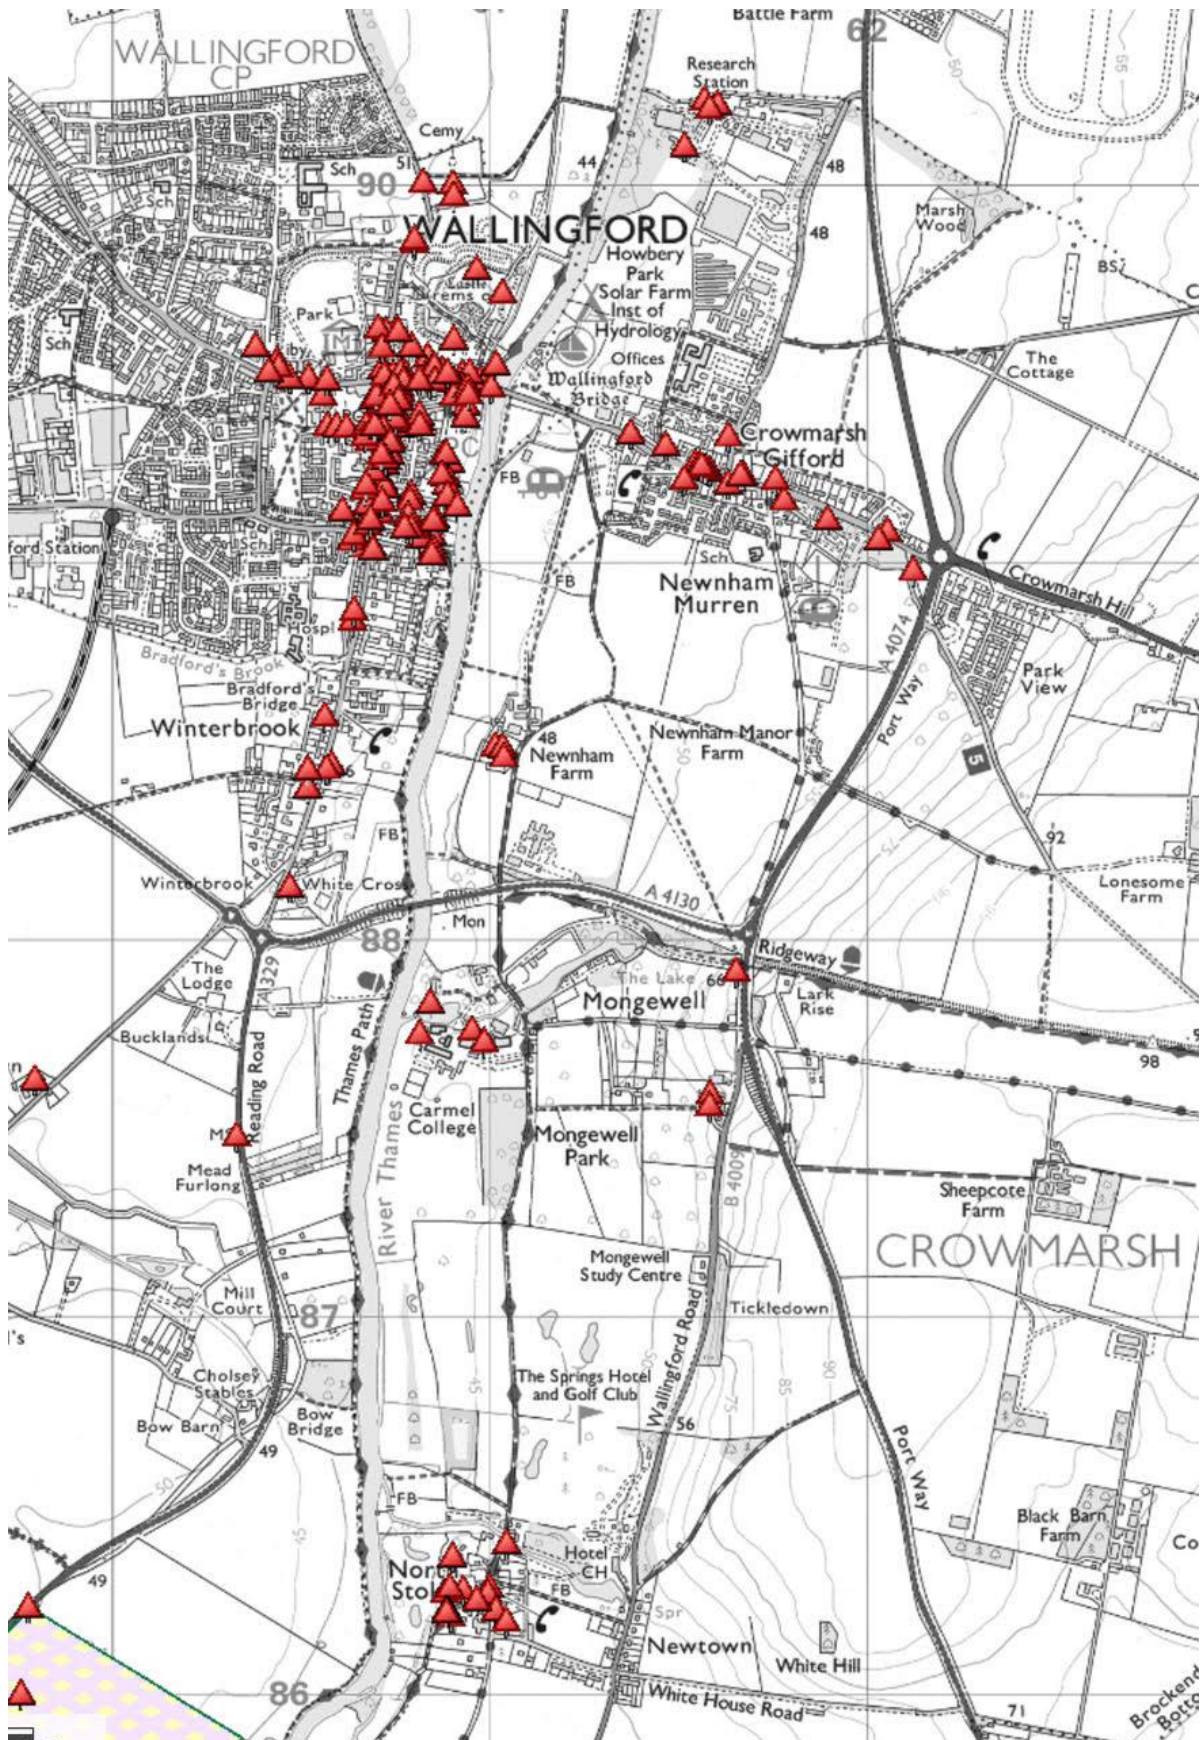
Battle Farm
62
WALLINGFORD CP
Research Station
Cemy
Sch
51
90
44
48
48
Marsh Wood
BS
WALLINGFORD
Howbery Park
Solar Farm
Inst of Hydrology
Offices
Wallingford Bridge
Park
Sch
The Cottage
Crowmarsh Gifford
FB
Sch
Newnham Murren
Crowmarsh Hill
ford Station
Hospl
Bradford's Brook
Bradford's Bridge
Winterbrook
A 4074
Port Way
Park View
48
Newnham Farm
Newnham Manor Farm
5
92
FB
Winterbrook
White Cross
A 4130
Lonesome Farm
Mon
88
The Lodge
A329
Ridgeway
The Lake
66
Lark Rise
Mongewell
Bucklands
Reading Road
Thames Path
98
Carmel College
Mongewell Park
M
Mead Furlong
River Thames
B 4009
Sheepcote Farm
CROWMARSH
Mongewell Study Centre
Mill Court
87
Tickledown
Wallingford Road
The Springs Hotel and Golf Club
Cholsey Stables
Bow Barn
Bow Bridge
49
56
Port Way
FB
Black Barn Farm
Hotel
CH
Nort
Sto
49
FB
Spr
Newtown
White Hill
86
White House Road
71
Brockend Botto
Co